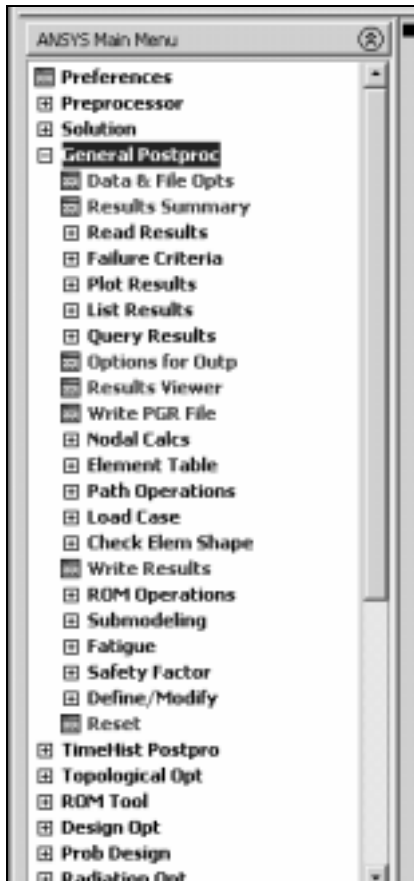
ANSYS Main Menu

Preferences
⊞ Preprocessor
⊞ Solution
⊟ General Postproc
Data & File Opts
Results Summary
⊞ Read Results
⊞ Failure Criteria
⊞ Plot Results
⊞ List Results
⊞ Query Results
Options for Outp
Results Viewer
Write PGR File
⊞ Nodal Calcs
⊞ Element Table
⊞ Path Operations
⊞ Load Case
⊞ Check Elem Shape
Write Results
⊞ ROM Operations
⊞ Submodeling
⊞ Fatigue
⊞ Safety Factor
⊞ Define/Modify
Reset
⊞ TimeHist Postpro
⊞ Topological Opt
⊞ ROM Tool
⊞ Design Opt
⊞ Prob Design
⊞ Radiation Opt